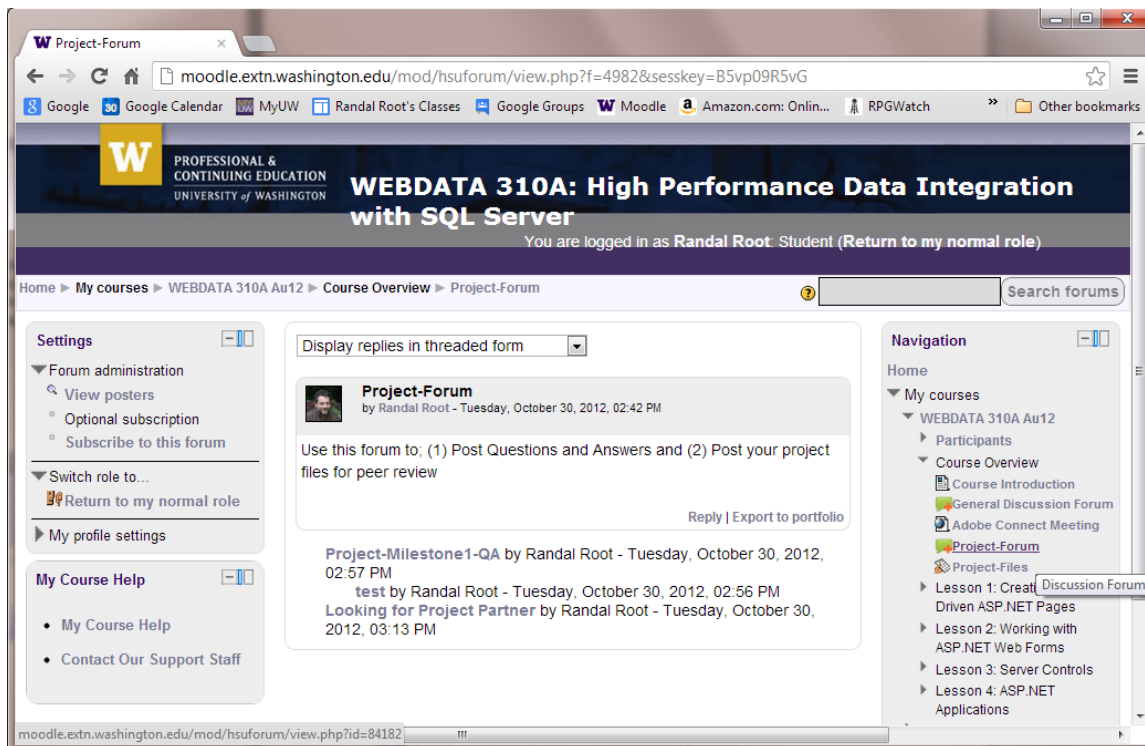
Project-Forum

moodle.extn.washington.edu/mod/hsuforum/view.php?f=4982&sesskey=B5vp09R5vG

Google Google Calendar MyUW Randal Root's Classes Google Groups Moodle Amazon.com: Onlin... RPGWatch » Other bookmarks

PROFESSIONAL & CONTINUING EDUCATION UNIVERSITY of WASHINGTON

WEBDATA 310A: High Performance Data Integration with SQL Server

You are logged in as Randal Root: Student (Return to my normal role)

Home ► My courses ► WEBDATA 310A Au12 ► Course Overview ► Project-Forum

Search forums

Settings

Forum administration
View posters
Optional subscription
Subscribe to this forum

Switch role to...
Return to my normal role

My profile settings

My Course Help

- My Course Help
- Contact Our Support Staff

Display replies in threaded form

Project-Forum
by Randal Root - Tuesday, October 30, 2012, 02:42 PM

Use this forum to; (1) Post Questions and Answers and (2) Post your project files for peer review

Reply | Export to portfolio

Project-Milestone1-QA by Randal Root - Tuesday, October 30, 2012, 02:57 PM
test by Randal Root - Tuesday, October 30, 2012, 02:56 PM
Looking for Project Partner by Randal Root - Tuesday, October 30, 2012, 03:13 PM

Navigation

Home
My courses
WEBDATA 310A Au12
Participants
Course Overview
Course Introduction
General Discussion Forum
Adobe Connect Meeting
Project-Forum
Project-Files
Lesson 1: Creat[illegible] Discussion Forum
Driven ASP.NET Pages
Lesson 2: Working with ASP.NET Web Forms
Lesson 3: Server Controls
Lesson 4: ASP.NET Applications

moodle.extn.washington.edu/mod/hsuforum/view.php?id=84182